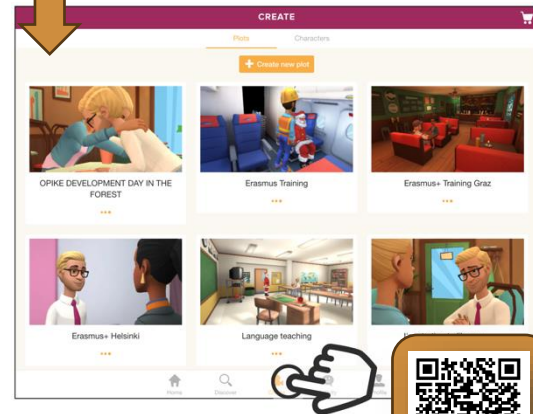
CREATE

Plots

Characters

+ Create new plot

OPIKE DEVELOPMENT DAY IN THE FOREST

•••

Erasmus Training

•••

Erasmus+ Training Graz

•••

Erasmus+ Helsinki

•••

Language teaching

•••

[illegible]

Home

Discover

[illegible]